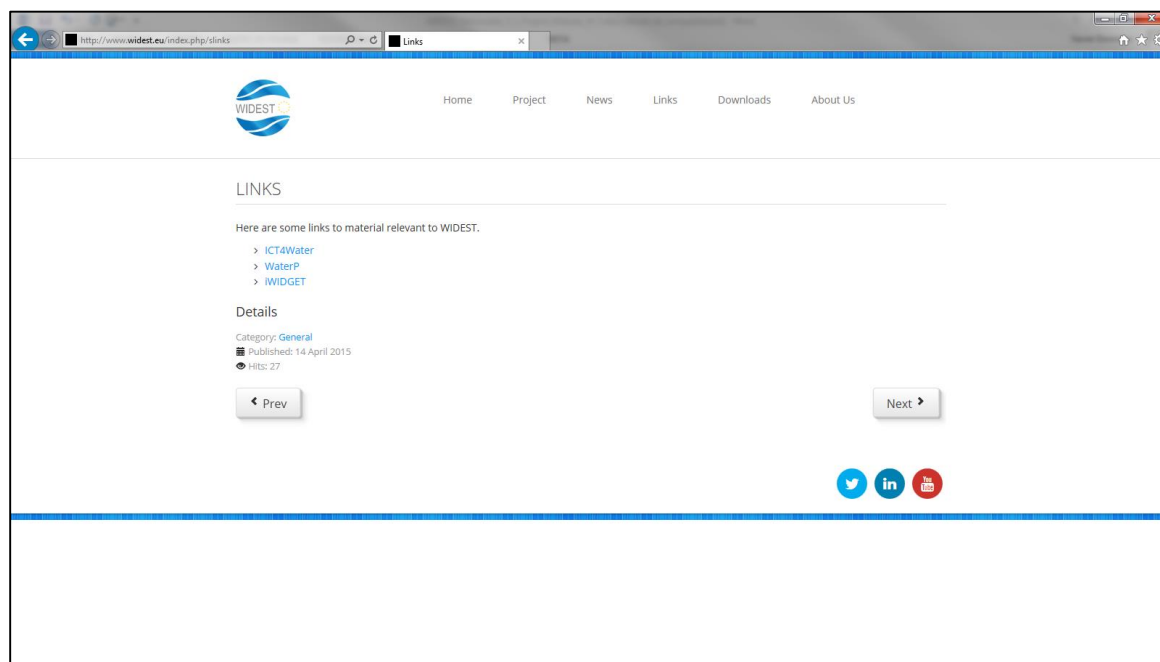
http://www.widest.eu/index.php/slinks

Links

WIDEST

Home Project News Links Downloads About Us

LINKS

Here are some links to material relevant to WIDEST.

> ICT4Water
> WaterP
> IWIDGET

Details

Category: General
Published: 14 April 2015
Hits: 27

Prev

Next

You Tube